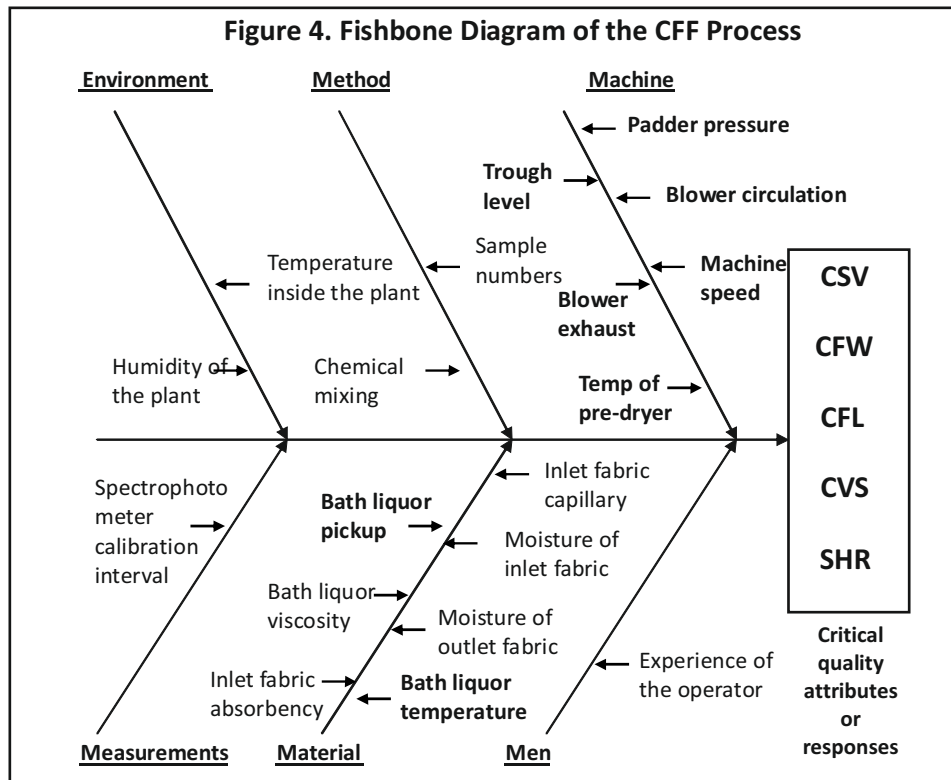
Figure 4. Fishbone Diagram of the CFF Process

Environment

Method

Machine

Padder pressure

Trough level

Blower circulation

Sample numbers

Temperature inside the plant

Machine speed

Blower exhaust

Humidity of the plant

Chemical mixing

Temp of pre-dryer

CSV

CFW

CFL

CVS

SHR

Spectrophotometer calibration interval

Inlet fabric capillary

Bath liquor pickup

Moisture of inlet fabric

Bath liquor viscosity

Moisture of outlet fabric

Inlet fabric absorbency

Bath liquor temperature

Experience of the operator

Critical quality attributes or responses

Measurements

Material

Men